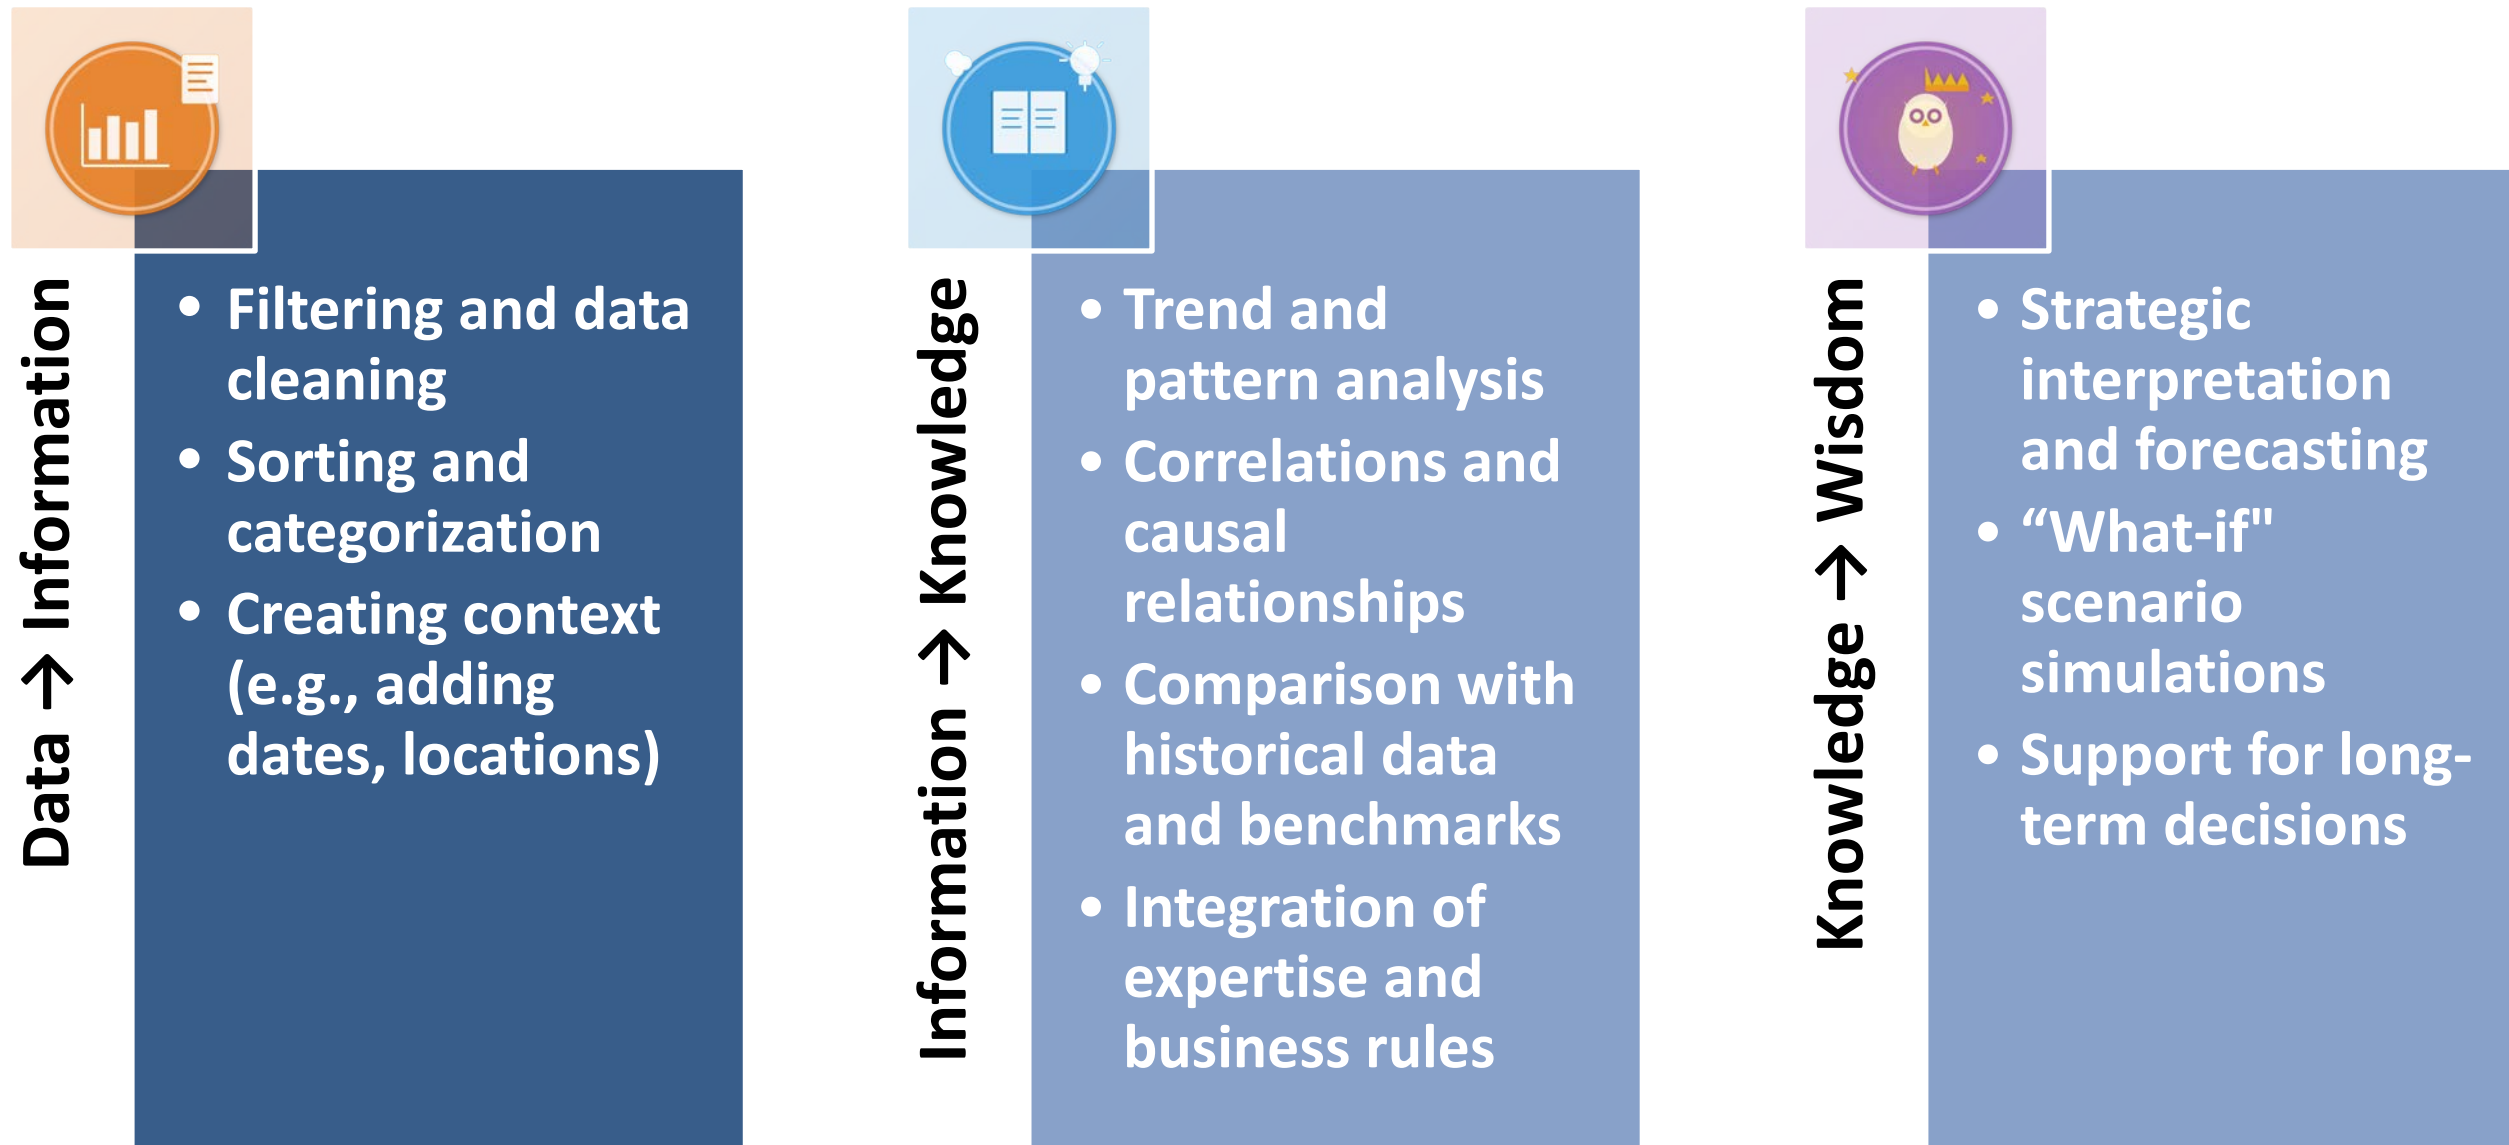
Data → Information

• Filtering and data cleaning
• Sorting and categorization
• Creating context (e.g., adding dates, locations)

Information → Knowledge

• Trend and pattern analysis
• Correlations and causal relationships
• Comparison with historical data and benchmarks
• Integration of expertise and business rules

Knowledge → Wisdom

• Strategic interpretation and forecasting
• “What-if" scenario simulations
• Support for long-term decisions